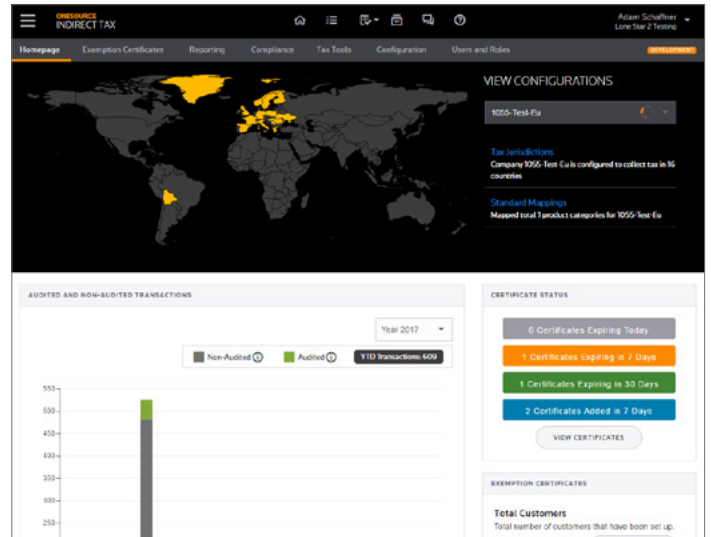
ONESOURCE INDIRECT TAX

Adam Schaffner
Lone Star 2 Testing

Homepage Exemption Certificates Reporting Compliance Tax Tools Configuration Users and Roles DEVELOPMENT

VIEW CONFIGURATIONS

1055-Test-Eu

Tax Jurisdictions
Company 1055-Test-Eu is configured to collect tax in 16 countries

Standard Mappings
Mapped total 1 product categories for 1055-Test-Eu

AUDITED AND NON-AUDITED TRANSACTIONS

Year 2017

Non-Audited Audited YTD Transactions: 609

550
500
450
400
350
300
250

CERTIFICATE STATUS

0 Certificates Expiring Today
1 Certificates Expiring in 7 Days
1 Certificates Expiring in 30 Days
2 Certificates Added in 7 Days

VIEW CERTIFICATES

EXEMPTION CERTIFICATES

Total Customers
Total number of customers that have been set up.